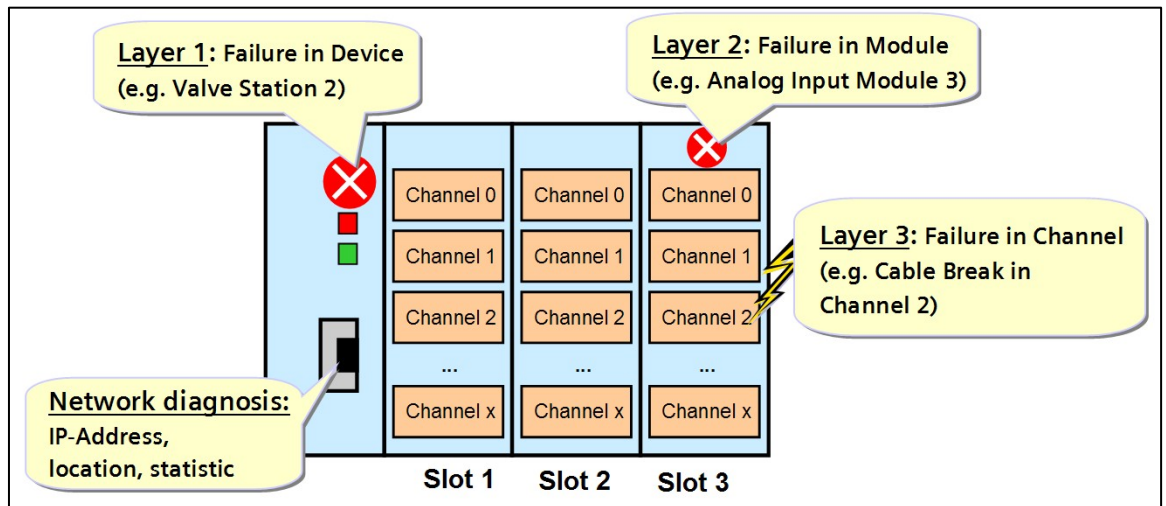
Layer 1: Failure in Device
(e.g. Valve Station 2)

Layer 2: Failure in Module
(e.g. Analog Input Module 3)

Channel 0
Channel 1
Channel 2
...
Channel x

Channel 0
Channel 1
Channel 2
...
Channel x

Channel 0
Channel 1
Channel 2
...
Channel x

Layer 3: Failure in Channel
(e.g. Cable Break in Channel 2)

Network diagnosis:
IP-Address,
location, statistic

Slot 1
Slot 2
Slot 3